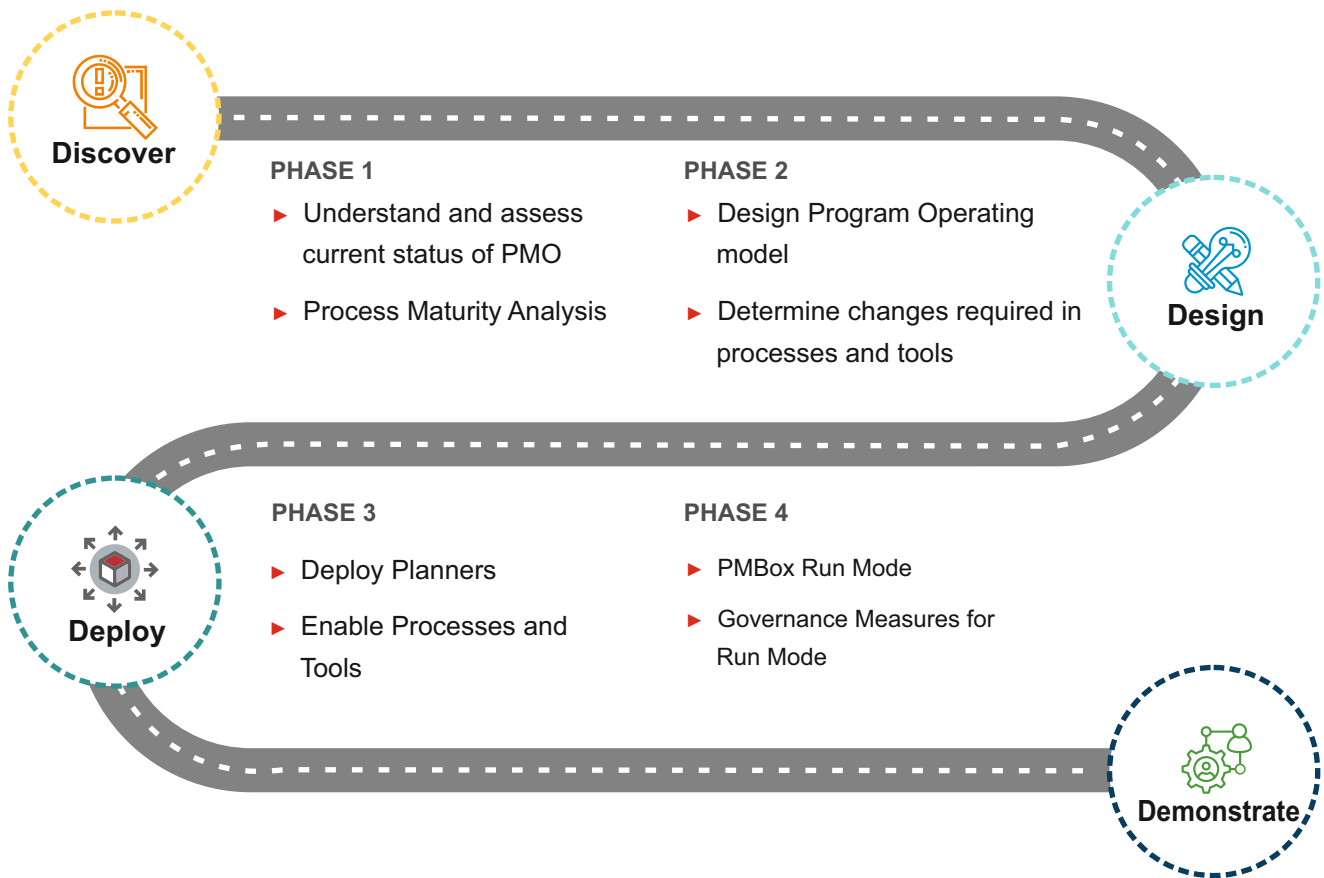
Discover

PHASE 1

► Understand and assess current status of PMO

► Process Maturity Analysis

PHASE 2

► Design Program Operating model

► Determine changes required in processes and tools

Design

Deploy

PHASE 3

► Deploy Planners

► Enable Processes and Tools

PHASE 4

► PMBox Run Mode

► Governance Measures for Run Mode

Demonstrate